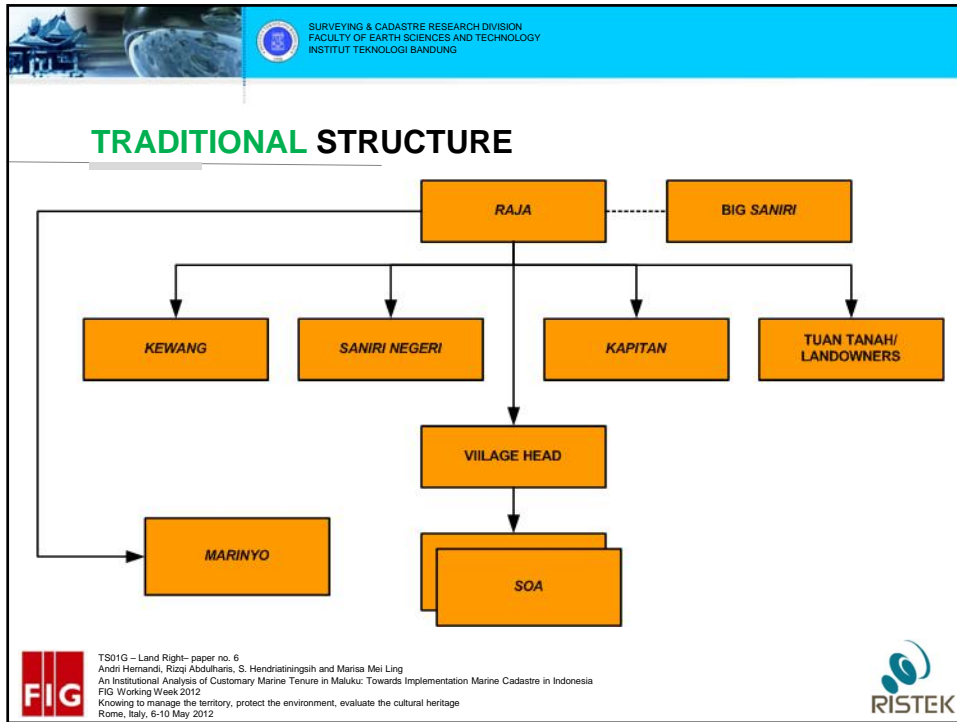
SURVEYING & CADASTRE RESEARCH DIVISION
FACULTY OF EARTH SCIENCES AND TECHNOLOGY
INSTITUT TEKNOLOGI BANDUNG

TRADITIONAL STRUCTURE

RAJA

BIG SANIRI

KEWANG

SANIRI NEGERI

KAPITAN

TUAN TANAH/ LANDOWNERS

VIILAGE HEAD

MARINYO

SOA

FIG

TS01G – Land Right– paper no. 6
Andri Hernandi, Rizqi Abdulharis, S. Hendriatiningsih and Marisa Mei Ling
An Institutional Analysis of Customary Marine Tenure in Maluku: Towards Implementation Marine Cadastre in Indonesia
FIG Working Week 2012
Knowing to manage the territory, protect the environment, evaluate the cultural heritage
Rome, Italy, 6-10 May 2012

RISTEK